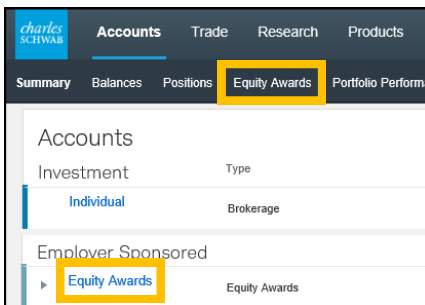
charles SCHWAB

Accounts Trade Research Products

Summary Balances Positions Equity Awards Portfolio Performa

Accounts

Investment Type

Individual Brokerage

Employer Sponsored

Equity Awards Equity Awards